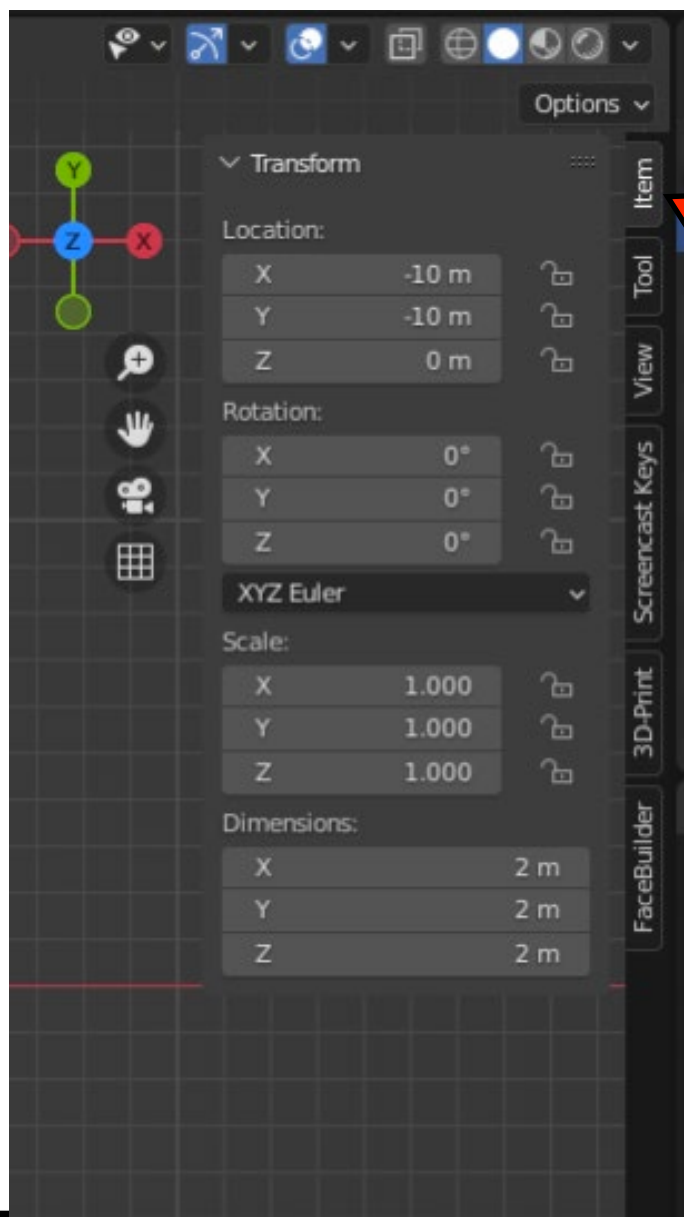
Options

Y
Z
X

Transform

Location:
X -10 m
Y -10 m
Z 0 m

Rotation:
X 0°
Y 0°
Z 0°
XYZ Euler

Scale:
X 1.000
Y 1.000
Z 1.000

Dimensions:
X 2 m
Y 2 m
Z 2 m

Item
Tool
View
Screencast Keys
3D-Print
FaceBuilder